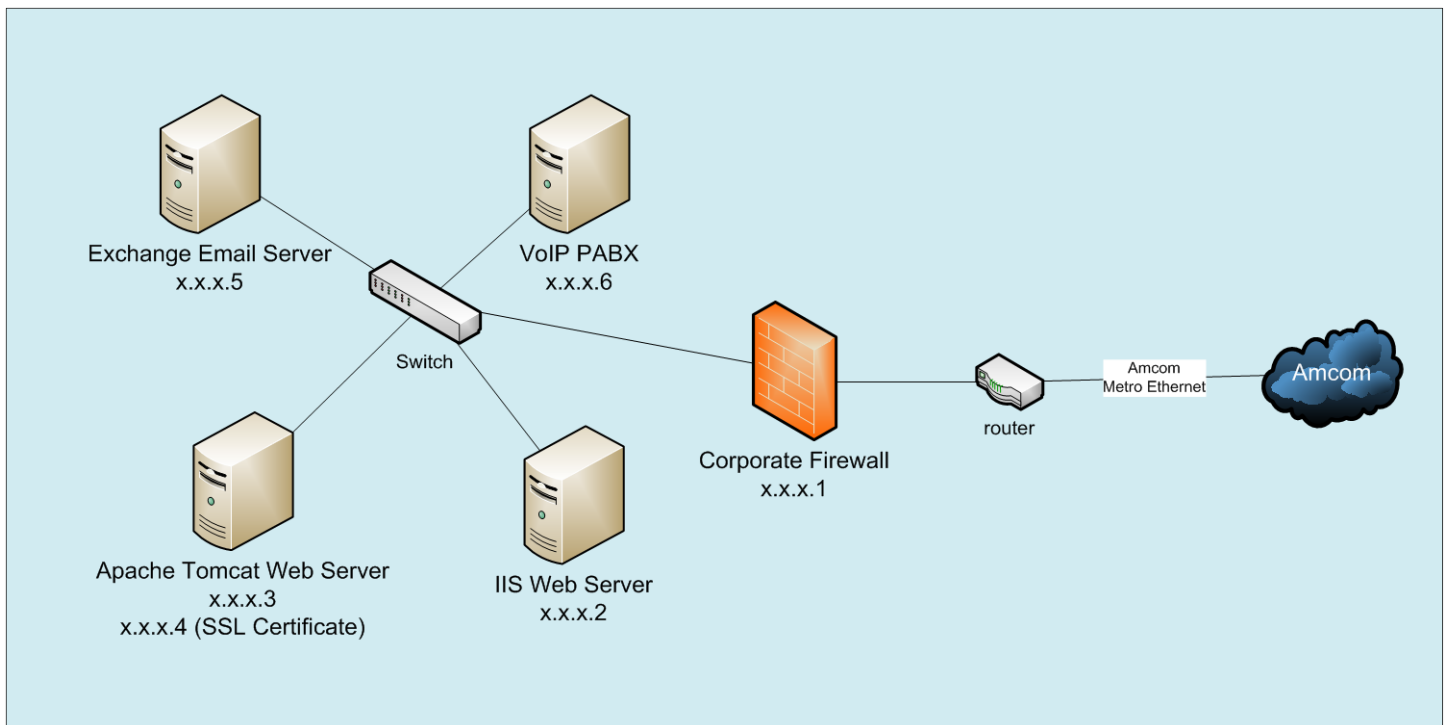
Exchange Email Server
x.x.x.5

VoIP PABX
x.x.x.6

Switch

Corporate Firewall
x.x.x.1

router

Amcom
Metro Ethernet

Amcom

Apache Tomcat Web Server
x.x.x.3
x.x.x.4 (SSL Certificate)

IIS Web Server
x.x.x.2